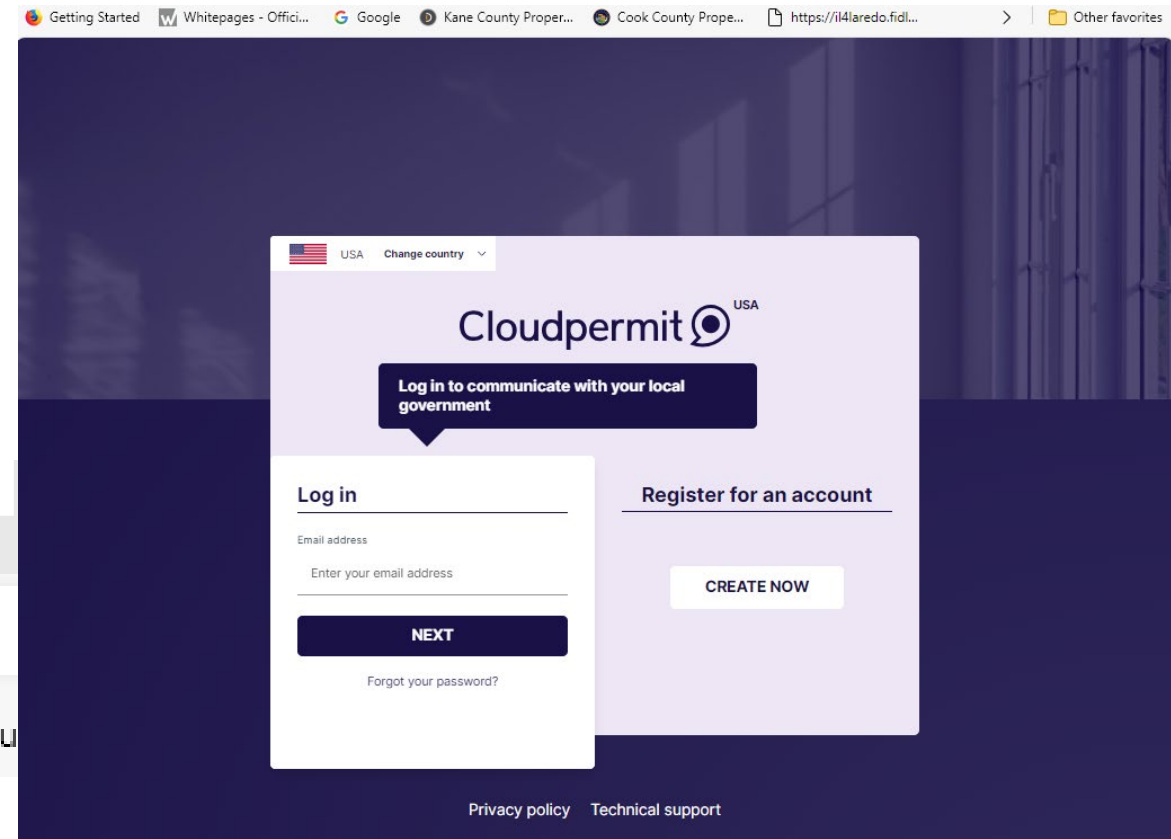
Getting Started Whitepages - Offici... Google Kane County Proper... Cook County Prope... https://il4laredo.fidl... > Other favorites

USA Change country

Cloudpermit USA

Log in to communicate with your local government

Log in

Email address

Enter your email address

NEXT

Forgot your password?

Register for an account

CREATE NOW

Privacy policy Technical support

U